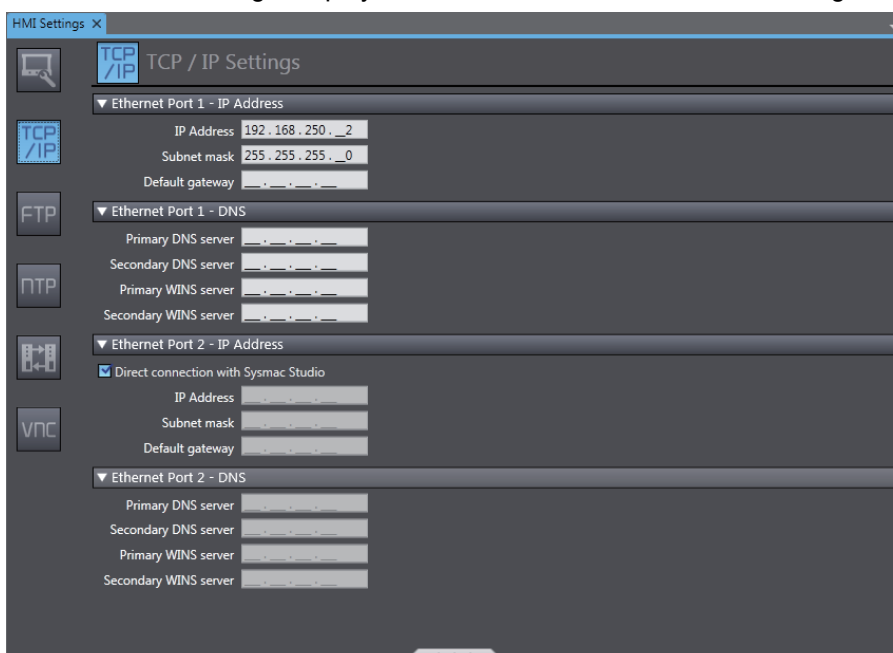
HMI Settings ×

TCP /IP

FTP

NTP

VNC

TCP/IP TCP / IP Settings

▼ Ethernet Port 1 - IP Address

IP Address 192 . 168 . 250 . _2

Subnet mask 255 . 255 . 255 . _0

Default gateway __ . __ . __ . __

▼ Ethernet Port 1 - DNS

Primary DNS server __ . __ . __ . __

Secondary DNS server __ . __ . __ . __

Primary WINS server __ . __ . __ . __

Secondary WINS server __ . __ . __ . __

▼ Ethernet Port 2 - IP Address

Direct connection with Sysmac Studio

IP Address __ . __ . __ . __

Subnet mask __ . __ . __ . __

Default gateway __ . __ . __ . __

▼ Ethernet Port 2 - DNS

Primary DNS server __ . __ . __ . __

Secondary DNS server __ . __ . __ . __

Primary WINS server __ . __ . __ . __

Secondary WINS server __ . __ . __ . __